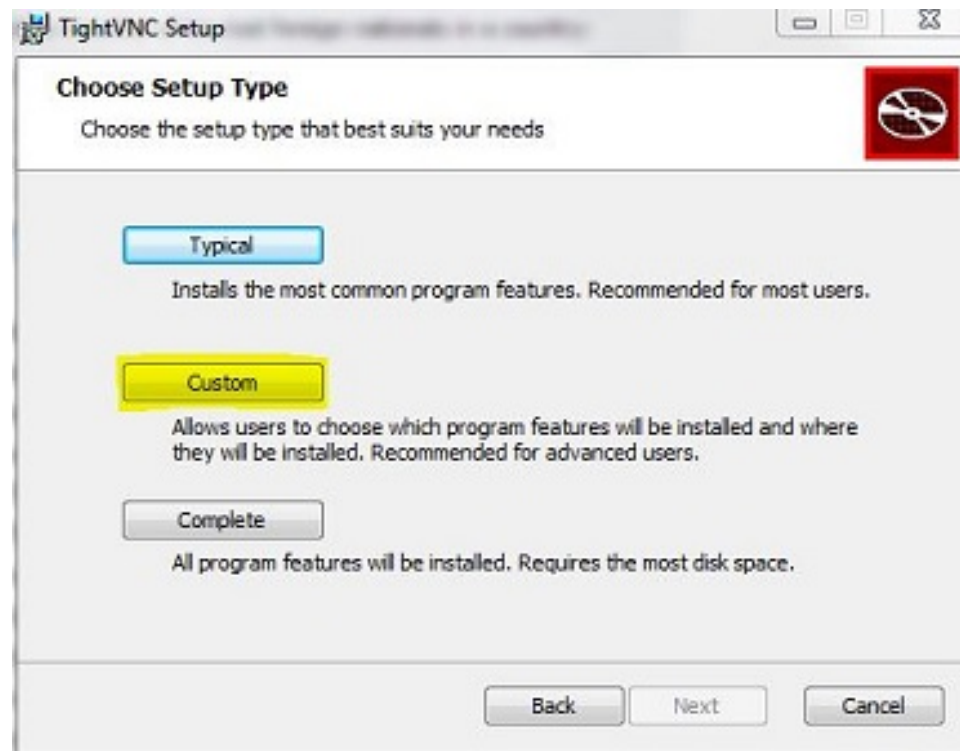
TightVNC Setup

Choose Setup Type

Choose the setup type that best suits your needs

Typical

Installs the most common program features. Recommended for most users.

Custom

Allows users to choose which program features will be installed and where they will be installed. Recommended for advanced users.

Complete

All program features will be installed. Requires the most disk space.

Back Next Cancel